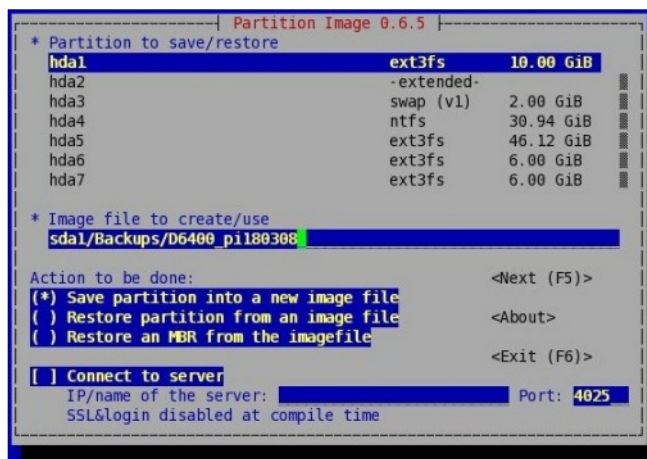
Partition Image 0.6.5

* Partition to save/restore

| | | |
|---|---|---|
| hda1 | ext3fs | 10.00 GiB |
| hda2 | -extended- | |
| hda3 | swap (v1) | 2.00 GiB |
| hda4 | ntfs | 30.94 GiB |
| hda5 | ext3fs | 46.12 GiB |
| hda6 | ext3fs | 6.00 GiB |
| hda7 | ext3fs | 6.00 GiB |

* Image file to create/use

sda1/Backups/D6400_pi180308

Action to be done:

<Next (F5)>

(*) Save partition into a new image file

( ) Restore partition from an image file

<About>

( ) Restore an MBR from the imagefile

<Exit (F6)>

[ ] Connect to server

IP/name of the server:

Port: 4025

SSL&login disabled at compile time